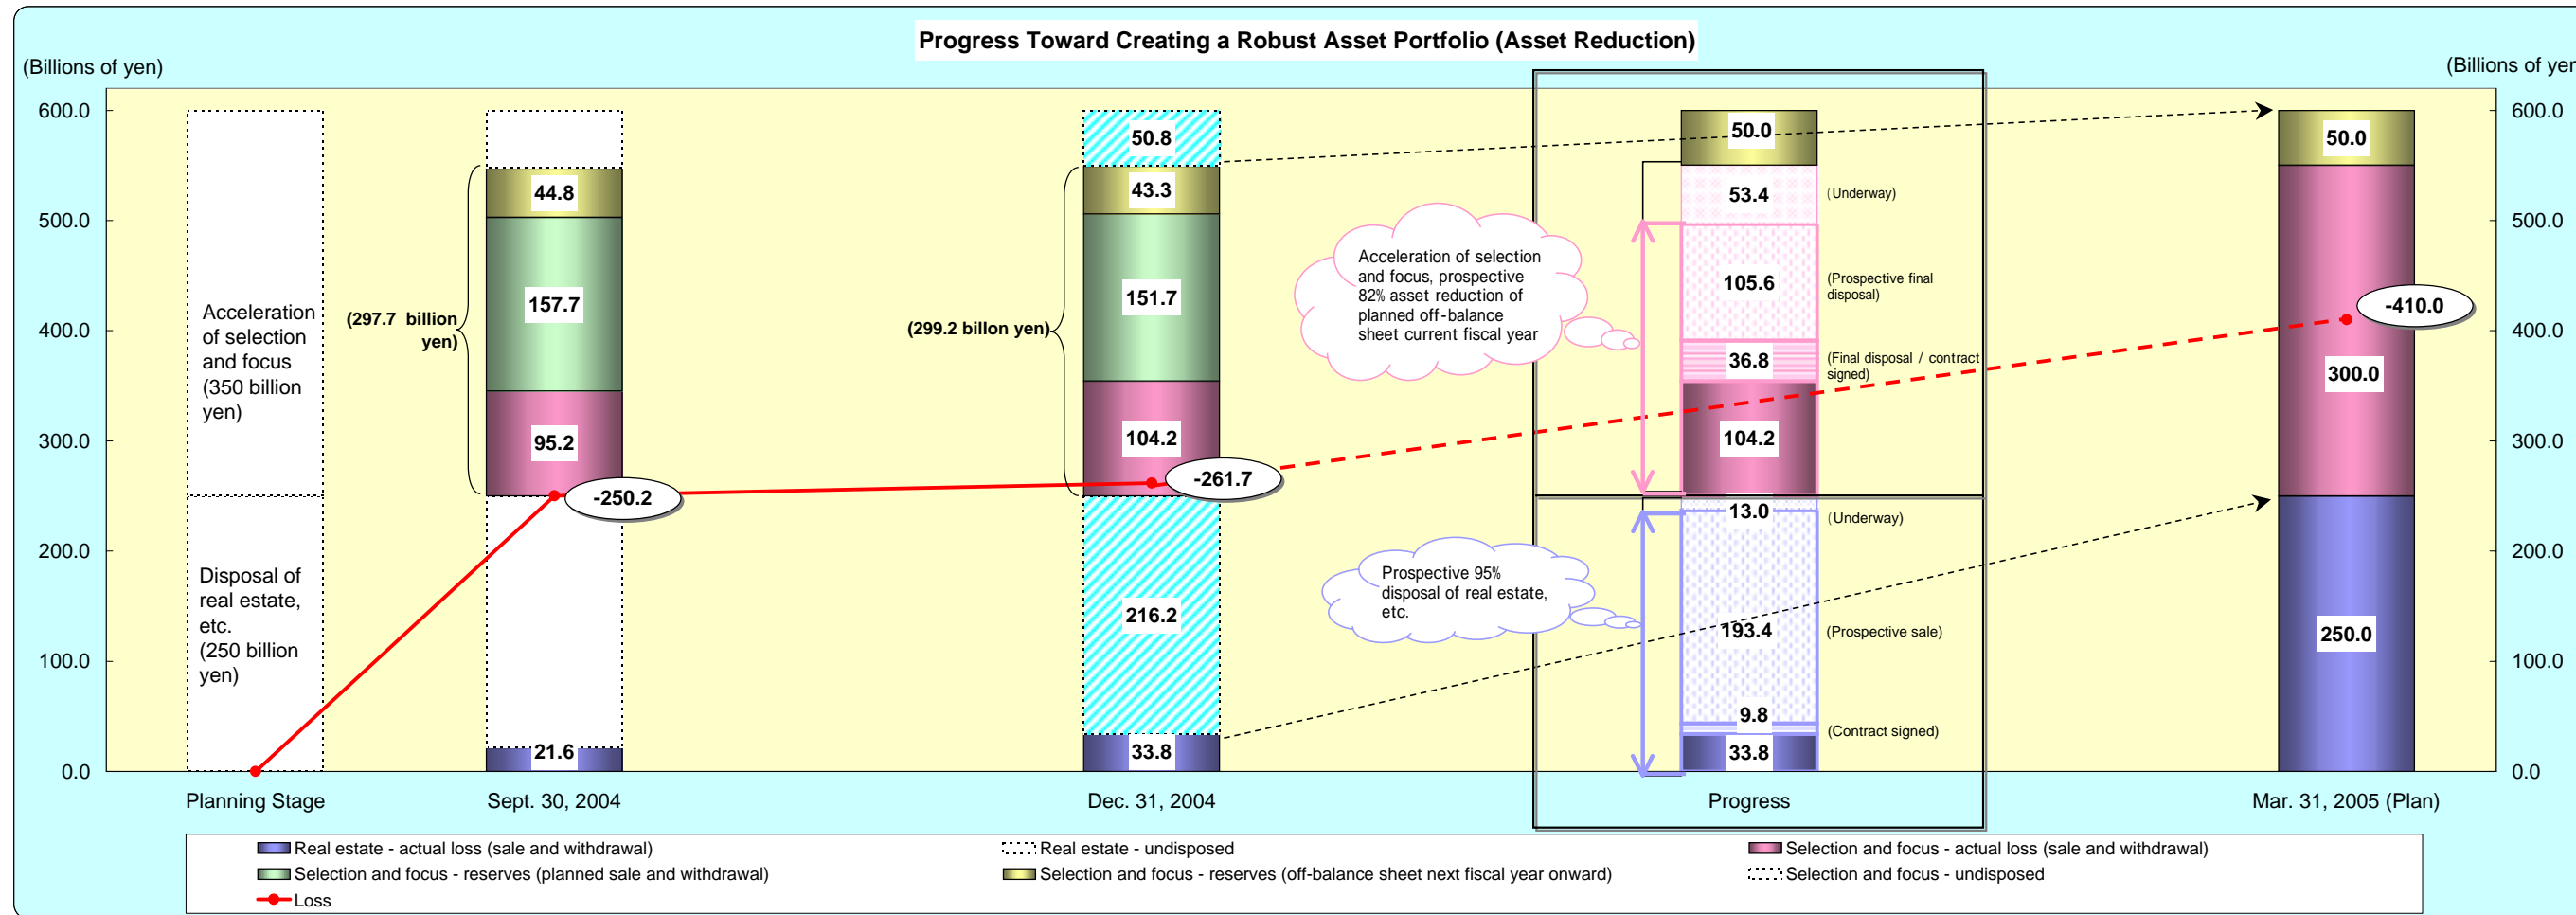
Progress Toward Creating a Robust Asset Portfolio (Asset Reduction)

(Billions of yen)

(Billions of yer

600.0
500.0
400.0
300.0
200.0
100.0
0.0

Acceleration of selection and focus (350 billion yen)

Disposal of real estate, etc. (250 billion yen)

(297.7 billion yen)

44.8
157.7
95.2
-250.2
21.6

(299.2 billon yen)

50.8
43.3
151.7
104.2
-261.7
216.2
33.8

Acceleration of selection and focus, prospective 82% asset reduction of planned off-balance sheet current fiscal year

Prospective 95% disposal of real estate, etc.

50.0
53.4 (Underway)
105.6 (Prospective final disposal)
36.8 (Final disposal / contract signed)
104.2
13.0 (Underway)
193.4 (Prospective sale)
9.8 (Contract signed)
33.8

50.0
-410.0
300.0
250.0

Planning Stage
Sept. 30, 2004
Dec. 31, 2004
Progress
Mar. 31, 2005 (Plan)

Real estate - actual loss (sale and withdrawal)
Real estate - undisposed
Selection and focus - actual loss (sale and withdrawal)
Selection and focus - reserves (planned sale and withdrawal)
Selection and focus - reserves (off-balance sheet next fiscal year onward)
Selection and focus - undisposed
Loss